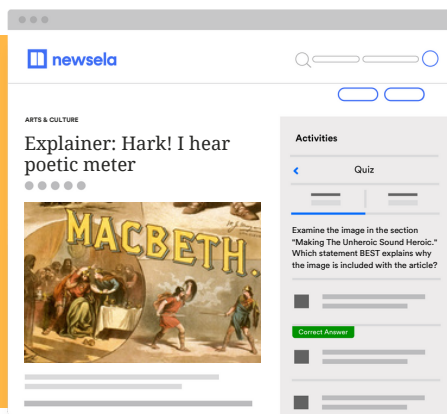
newsela

ARTS & CULTURE

Explainer: Hark! I hear poetic meter

MACBETH.

Activities

Quiz

Examine the image in the section "Making The Unheroic Sound Heroic." Which statement BEST explains why the image is included with the article?

Correct Answer